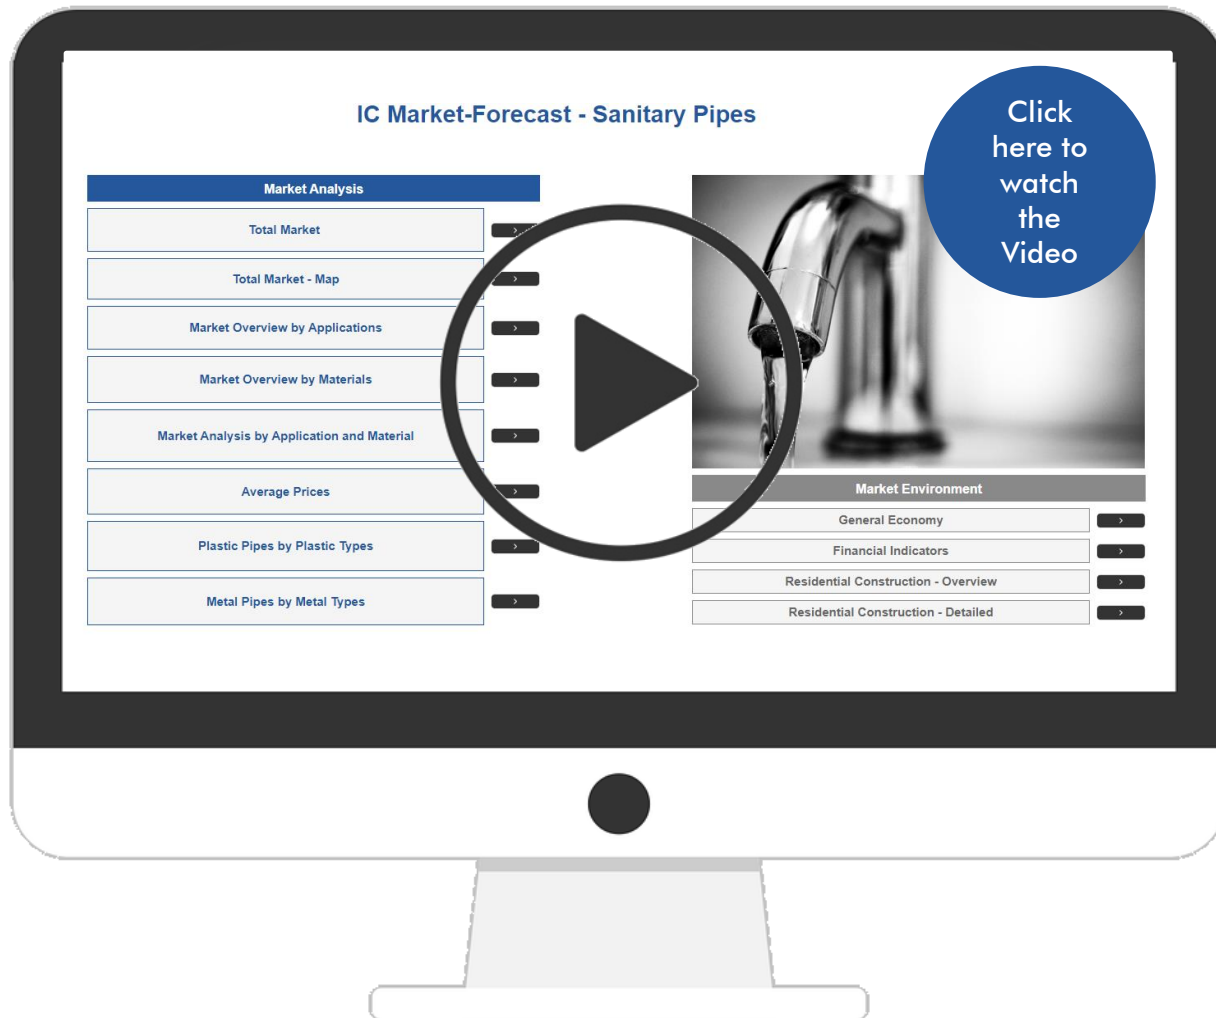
IC Market-Forecast - Sanitary Pipes

Click here to watch the Video

Market Analysis

Total Market ›

Total Market - Map ›

Market Overview by Applications ›

Market Overview by Materials ›

Market Analysis by Application and Material ›

Average Prices ›

Plastic Pipes by Plastic Types ›

Metal Pipes by Metal Types ›

Market Environment

General Economy ›

Financial Indicators ›

Residential Construction - Overview ›

Residential Construction - Detailed ›